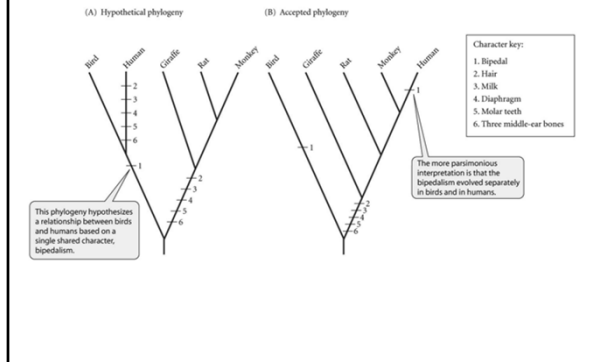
(A) Hypothetical phylogeny

Bird
Human
Giraffe
Rat
Monkey

2
3
4
5
6
1

2
3
4
5
6

This phylogeny hypothesizes a relationship between birds and humans based on a single shared character, bipedalism.

(B) Accepted phylogeny

Bird
Giraffe
Rat
Monkey
Human

1
1

2
3
4
5
6

The more parsimonious interpretation is that the bipedalism evolved separately in birds and in humans.

Character key:
1. Bipedal
2. Hair
3. Milk
4. Diaphragm
5. Molar teeth
6. Three middle-ear bones